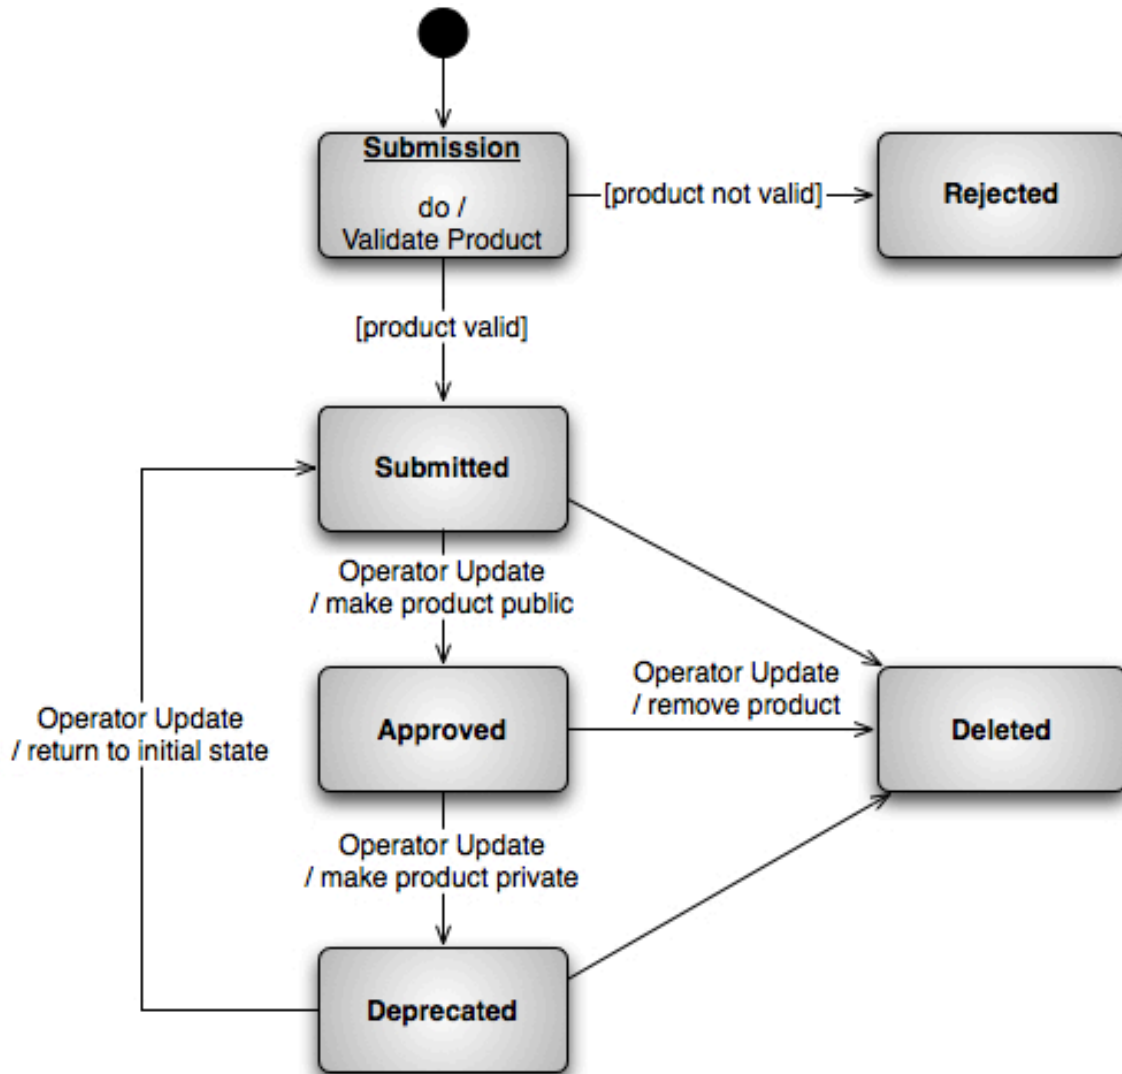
Submission

do /
Validate Product

[product not valid]

Rejected

[product valid]

Submitted

Operator Update
/ make product public

Operator Update
/ return to initial state

Approved

Operator Update
/ remove product

Deleted

Operator Update
/ make product private

Deprecated